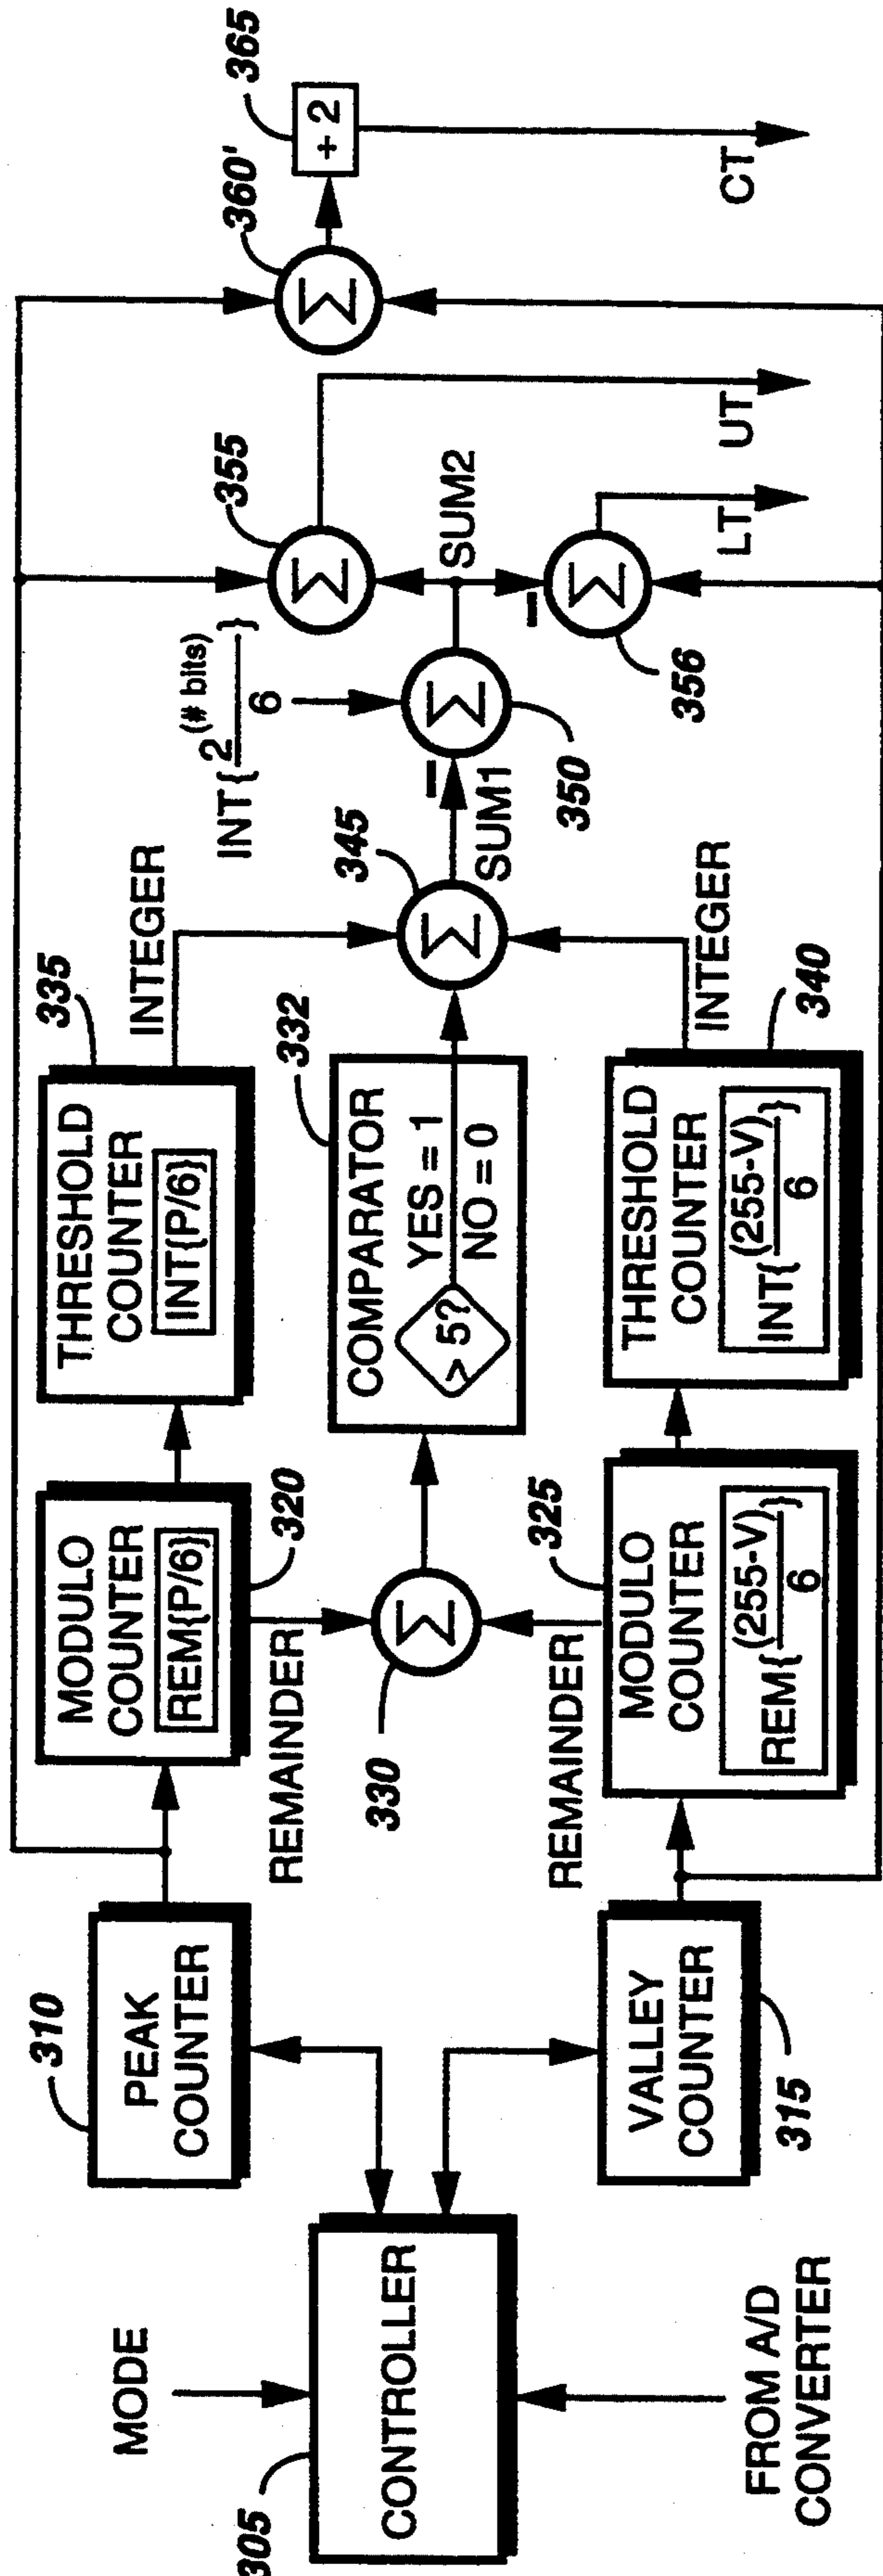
MODE

305

CONTROLLER

FROM A/D CONVERTER

310

PEAK COUNTER

VALLEY COUNTER

315

MODULO COUNTER REM{P/6}

320

REMAINDER

330

$\Sigma$

REMAINDER

325

MODULO COUNTER REM$\{\frac{(255-V)}{6}\}$

THRESHOLD COUNTER INT{P/6}

335

INTEGER

332

COMPARATOR > 5? YES = 1 NO = 0

THRESHOLD COUNTER INT$\{\frac{(255-V)}{6}\}$

340

INTEGER

345

$\Sigma$

SUM1

INT$\{\frac{2^{(\# bits)}}{6}\}$

$\Sigma$

350

SUM2

355

$\Sigma$

UT

$\Sigma$

356

LT

360'

$\Sigma$

365

÷2

CT